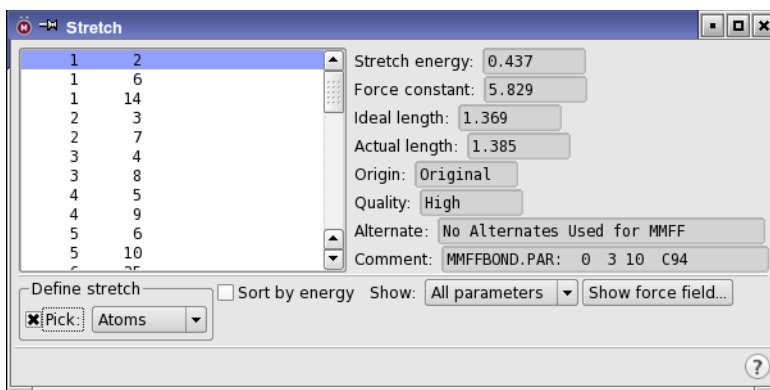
Stretch

| | |
|---|---|
| 1 | 2 |
| 1 | 6 |
| 1 | 14 |
| 2 | 3 |
| 2 | 7 |
| 3 | 4 |
| 3 | 8 |
| 4 | 5 |
| 4 | 9 |
| 5 | 6 |
| 5 | 10 |
| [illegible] | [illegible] |

Stretch energy: 0.437
Force constant: 5.829
Ideal length: 1.369
Actual length: 1.385
Origin: Original
Quality: High
Alternate: No Alternates Used for MMFF
Comment: MMFFBOND.PAR: 0 3 10 C94

Define stretch
Pick: Atoms
Sort by energy Show: All parameters Show force field...
?